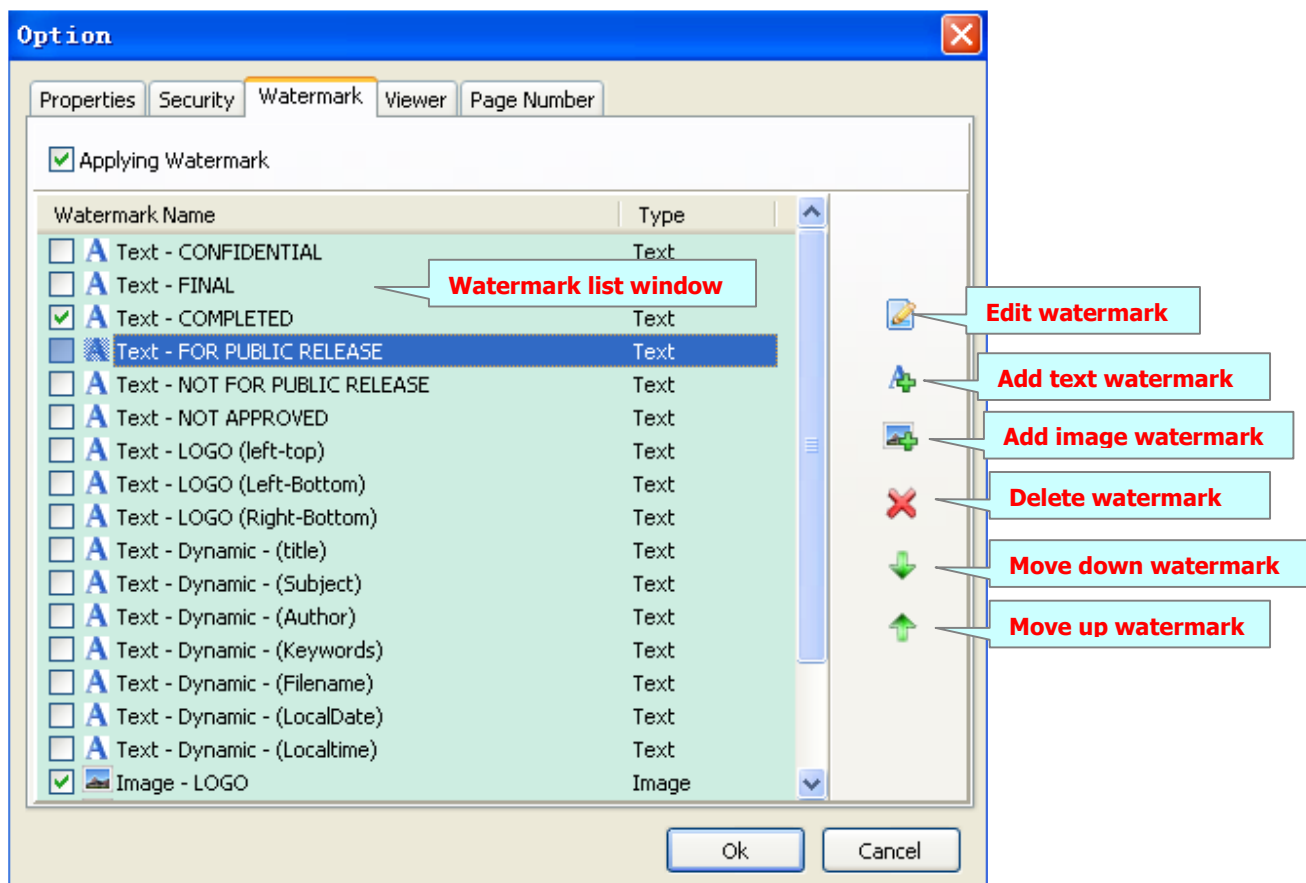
Option

Properties | Security | Watermark | Viewer | Page Number

Applying Watermark

| Watermark Name | Type |
|---|---|
| Text - CONFIDENTIAL | Text |
| Text - FINAL | |
| Text - COMPLETED | Text |
| Text - FOR PUBLIC RELEASE | Text |
| Text - NOT FOR PUBLIC RELEASE | Text |
| Text - NOT APPROVED | Text |
| Text - LOGO (left-top) | Text |
| Text - LOGO (Left-Bottom) | Text |
| Text - LOGO (Right-Bottom) | Text |
| Text - Dynamic - (title) | Text |
| Text - Dynamic - (Subject) | Text |
| Text - Dynamic - (Author) | Text |
| Text - Dynamic - (Keywords) | Text |
| Text - Dynamic - (Filename) | Text |
| Text - Dynamic - (LocalDate) | Text |
| Text - Dynamic - (Localtime) | Text |
| Image - LOGO | Image |

Watermark list window

Edit watermark

Add text watermark

Add image watermark

Delete watermark

Move down watermark

Move up watermark

Ok

Cancel